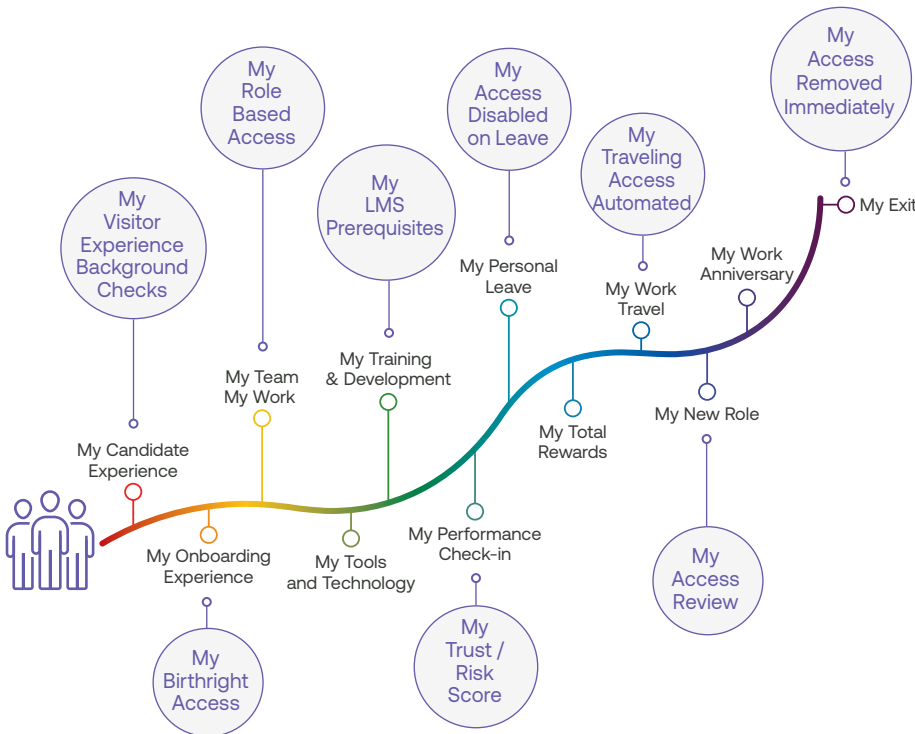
My Visitor Experience Background Checks

My Role Based Access

My LMS Prerequisites

My Access Disabled on Leave

My Traveling Access Automated

My Access Removed Immediately

My Candidate Experience

My Onboarding Experience

My Birthright Access

My Team My Work

My Tools and Technology

My Training & Development

My Performance Check-in

My Trust / Risk Score

My Personal Leave

My Total Rewards

My Work Travel

My New Role

My Access Review

My Work Anniversary

My Exit